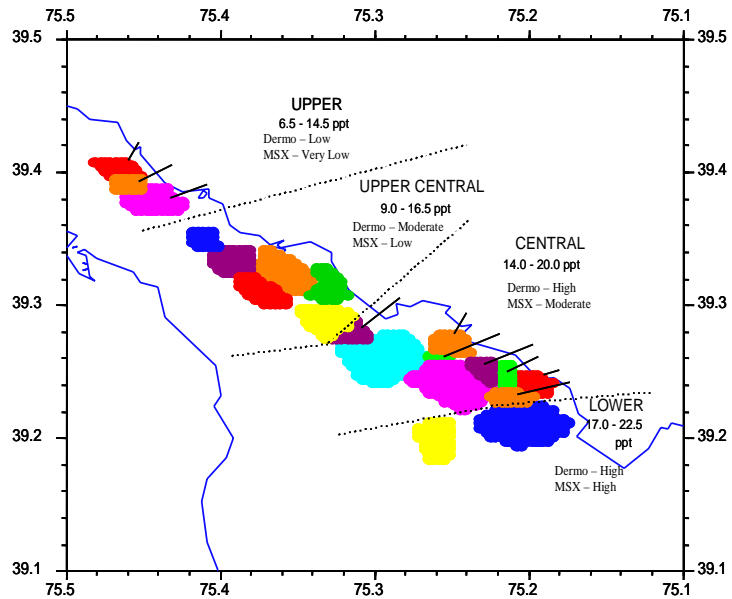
75.5 75.4 75.3 75.2 75.1

39.5 39.4 39.3 39.2 39.1

UPPER
6.5 - 14.5 ppt
Dermo – Low
MSX – Very Low

UPPER CENTRAL
9.0 - 16.5 ppt
Dermo – Moderate
MSX – Low

CENTRAL
14.0 - 20.0 ppt
Dermo – High
MSX – Moderate

LOWER
17.0 - 22.5 ppt
Dermo – High
MSX – High

39.5 39.4 39.3 39.2 39.1

75.5 75.4 75.3 75.2 75.1